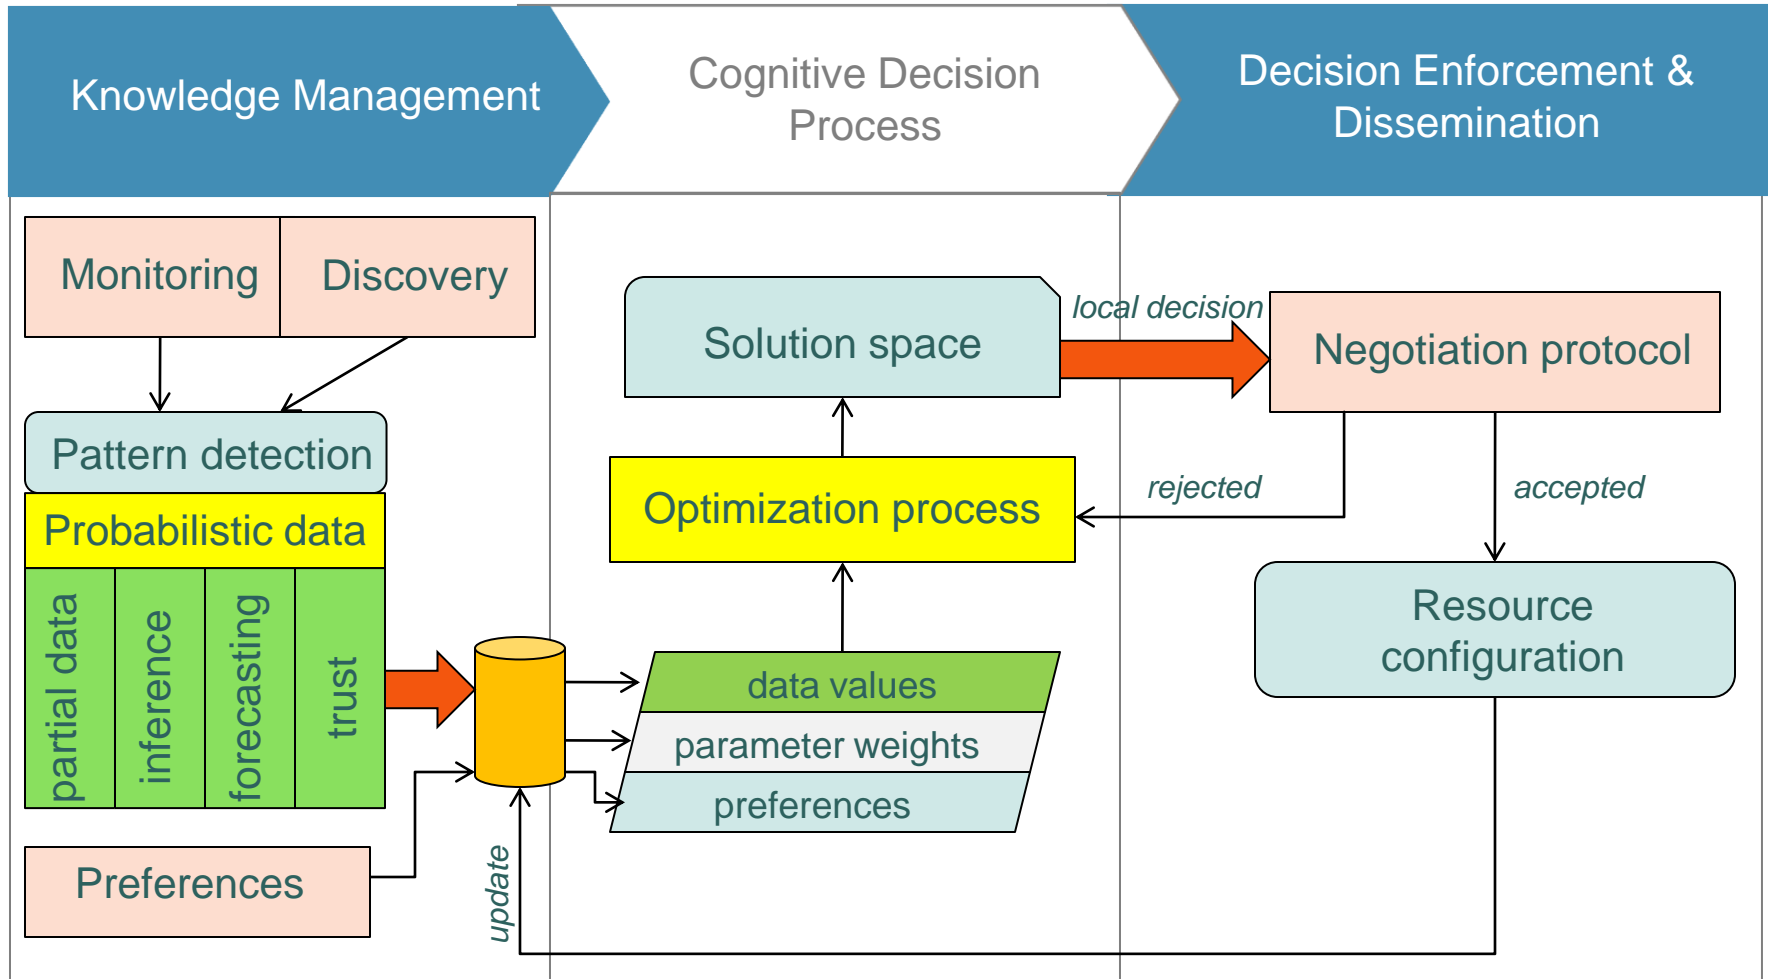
Knowledge Management

Cognitive Decision Process

Decision Enforcement & Dissemination

Monitoring

Discovery

Pattern detection

Probabilistic data

partial data

inference

forecasting

trust

Preferences

Solution space

local decision

Negotiation protocol

Optimization process

rejected

accepted

Resource configuration

data values

parameter weights

preferences

update